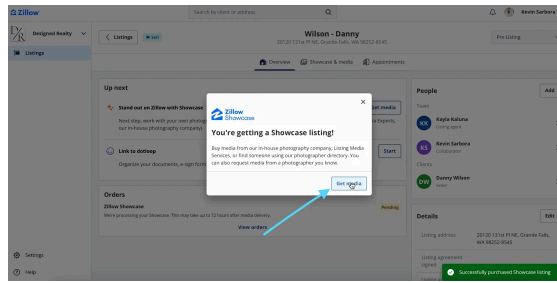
Zillow

Search by client or address

Kevin Sarbora

Designed Realty

Listings

Listings

Sell

Wilson - Danny

20120 131st Pl NE, Granite Falls, WA 98252-8545

Pre Listing

Overview

Showcase & media

Appointments

Up next

Stand out on Zillow with Showcase

Next step, work with your own photog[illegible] our in-house photography company!

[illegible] media

Link to dotloop

Organize your documents, assign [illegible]

Start

Orders

Zillow Showcase

We're processing your Showcase. This may take up to 72 hours after media delivery.

Pending

View orders

People

Add

Team

KK

Kayla Kaluna

Listing agent

KS

Kevin Sarbora

Collaborator

Clients

DW

Danny Wilson

Seller

Details

Edit

Listing address

20120 131st Pl NE, Granite Falls, WA 98252-8545

Listing agreement signed

Settings

Help

Zillow Showcase

You're getting a Showcase listing!

Buy media from our in-house photography company, Listing Media Services, or find someone using our photographer directory. You can also request media from a photographer you know.

Get media

Successfully purchased Showcase listing